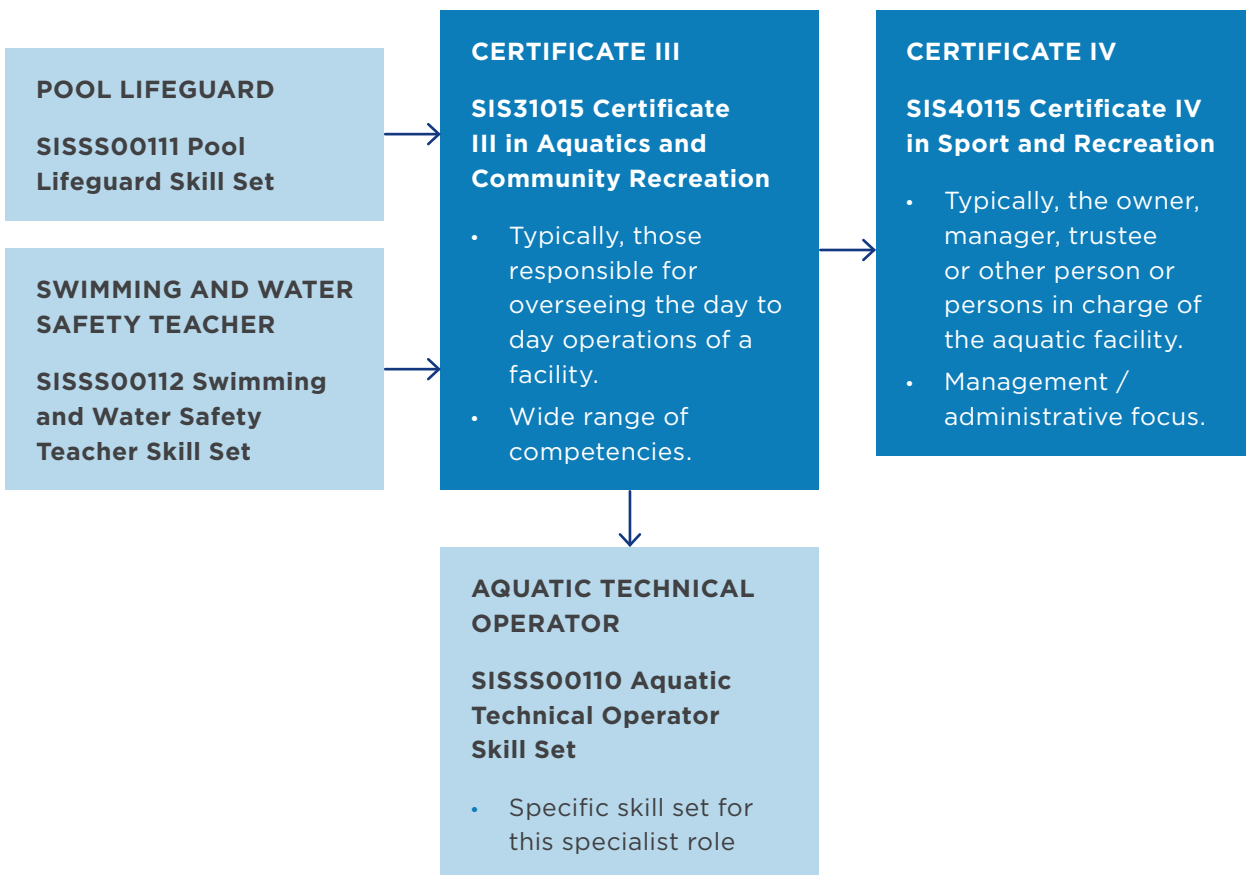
POOL LIFEGUARD

SISSS00111 Pool Lifeguard Skill Set

SWIMMING AND WATER SAFETY TEACHER

SISSS00112 Swimming and Water Safety Teacher Skill Set

CERTIFICATE III

SIS31015 Certificate III in Aquatics and Community Recreation

- Typically, those responsible for overseeing the day to day operations of a facility.
- Wide range of competencies.

CERTIFICATE IV

SIS40115 Certificate IV in Sport and Recreation

- Typically, the owner, manager, trustee or other person or persons in charge of the aquatic facility.
- Management / administrative focus.

AQUATIC TECHNICAL OPERATOR

SISSS00110 Aquatic Technical Operator Skill Set

- Specific skill set for this specialist role